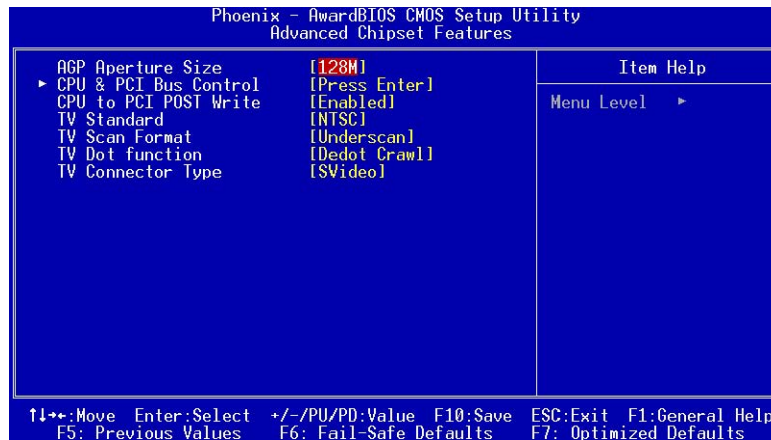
Phoenix - AwardBIOS CMOS Setup Utility
Advanced Chipset Features

| | | |
|---|---|---|
| AGP Aperture Size | [128M] | Item Help |
| ► CPU & PCI Bus Control | [Press Enter] | |
| CPU to PCI POST Write | [Enabled] | Menu Level ► |
| TV Standard | [NTSC] | |
| TV Scan Format | [Underscan] | |
| TV Dot function | [Dedot Crawl] | |
| TV Connector Type | [SVideo] | |

↑↓→←:Move Enter:Select +/-/PU/PD:Value F10:Save ESC:Exit F1:General Help
F5: Previous Values F6: Fail-Safe Defaults F7: Optimized Defaults